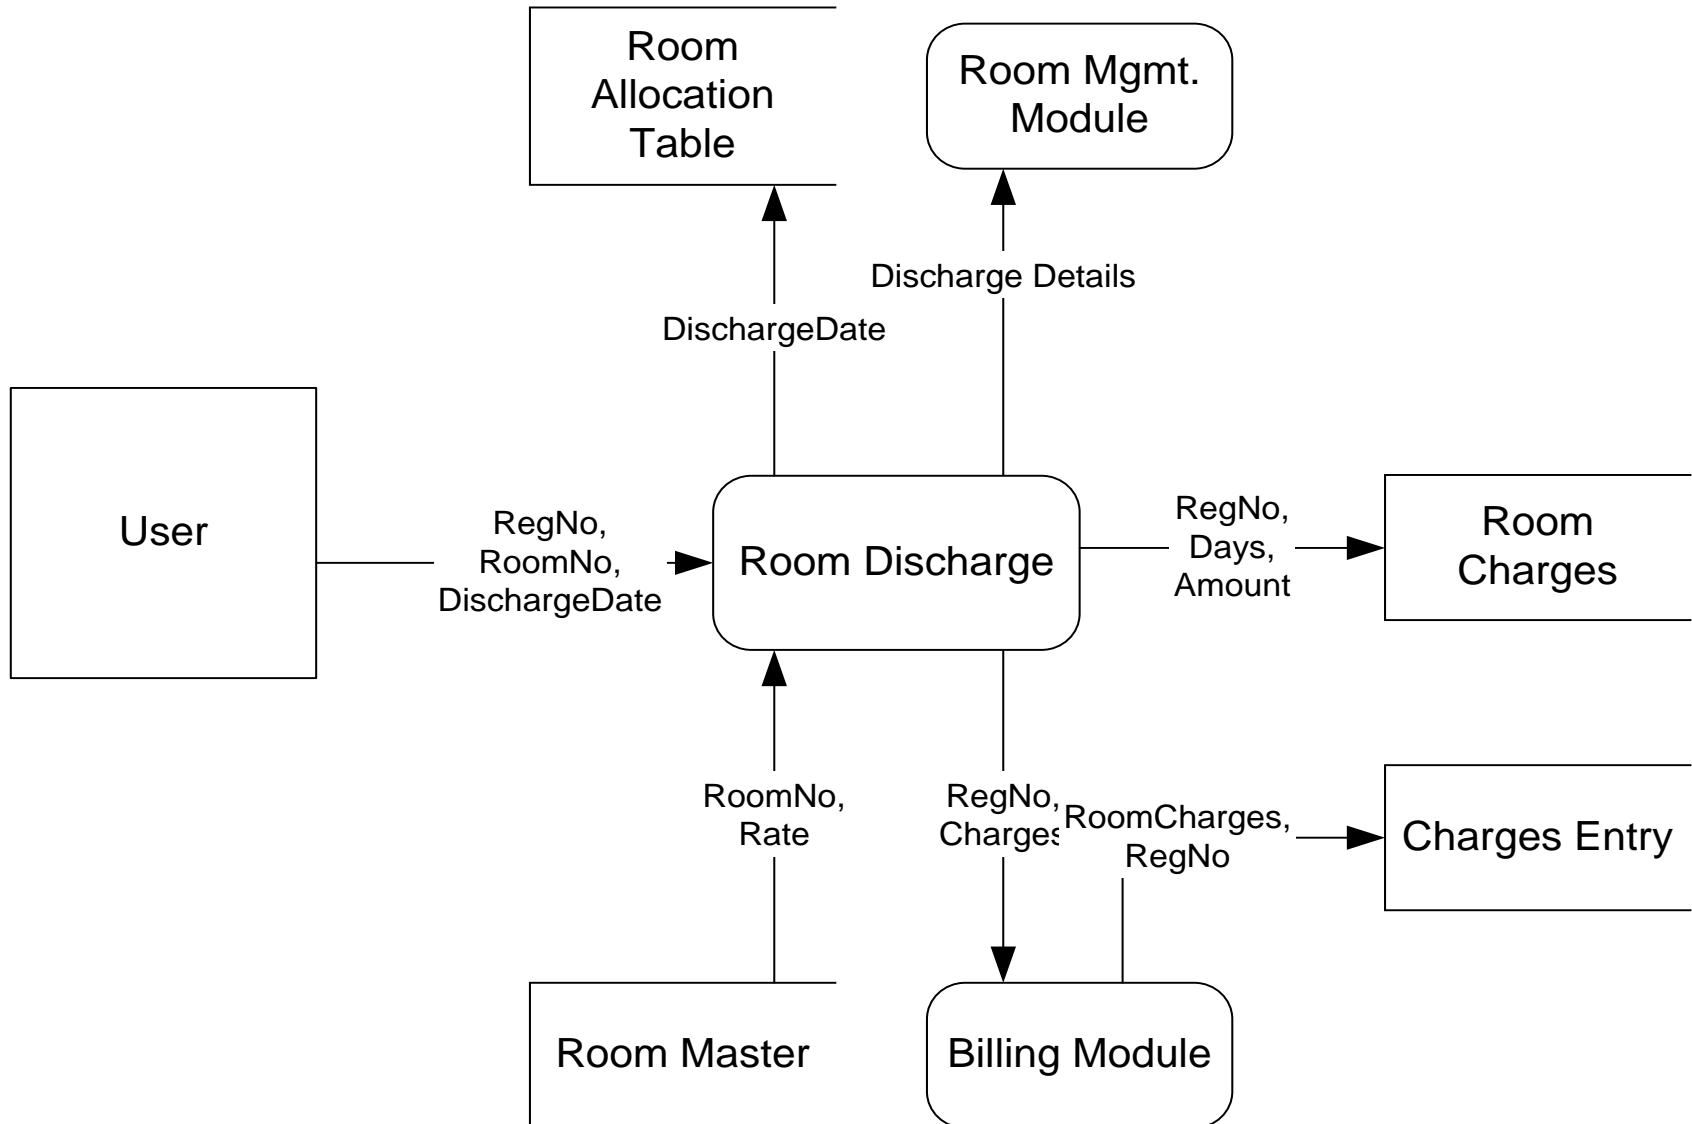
Room Allocation Table

Room Mgmt. Module

Discharge Details

DischargeDate

User

RegNo, RoomNo, DischargeDate

Room Discharge

RegNo, Days, Amount

Room Charges

RoomNo, Rate

RegNo, Charges

RoomCharges, RegNo

Charges Entry

Room Master

Billing Module